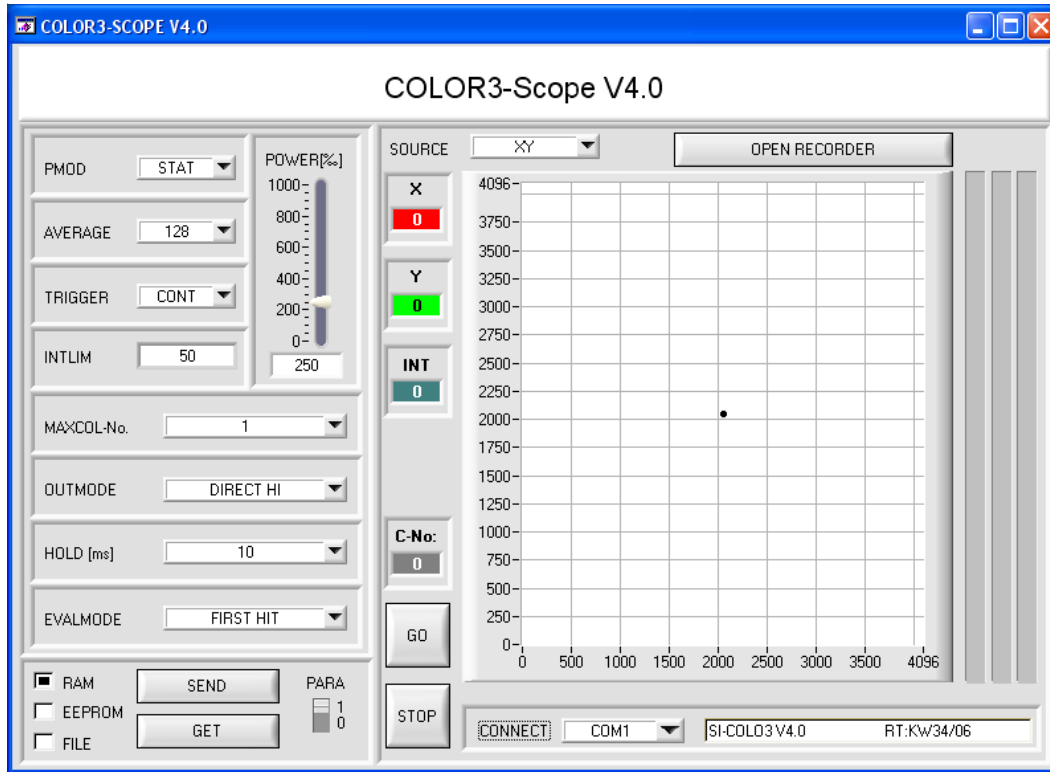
COLOR3-SCOPE V4.0

COLOR3-Scope V4.0

PMOD STAT

POWER[‰]
1000
800
600
400
200
0
250

AVERAGE 128

TRIGGER CONT

INTLIM 50

MAXCOL-No. 1

OUTMODE DIRECT HI

HOLD [ms] 10

EVALMODE FIRST HIT

RAM
EEPROM
FILE
SEND
GET
PARA
1
0

SOURCE XY
OPEN RECORDER

X
0

Y
0

INT
0

C-No:
0

GO

STOP

4096
3750
3500
3250
3000
2750
2500
2250
2000
1750
1500
1250
1000
750
500
250
0

0 500 1000 1500 2000 2500 3000 3500 4096

CONNECT COM1
SI-COLO3 V4.0 RT:KW34/06